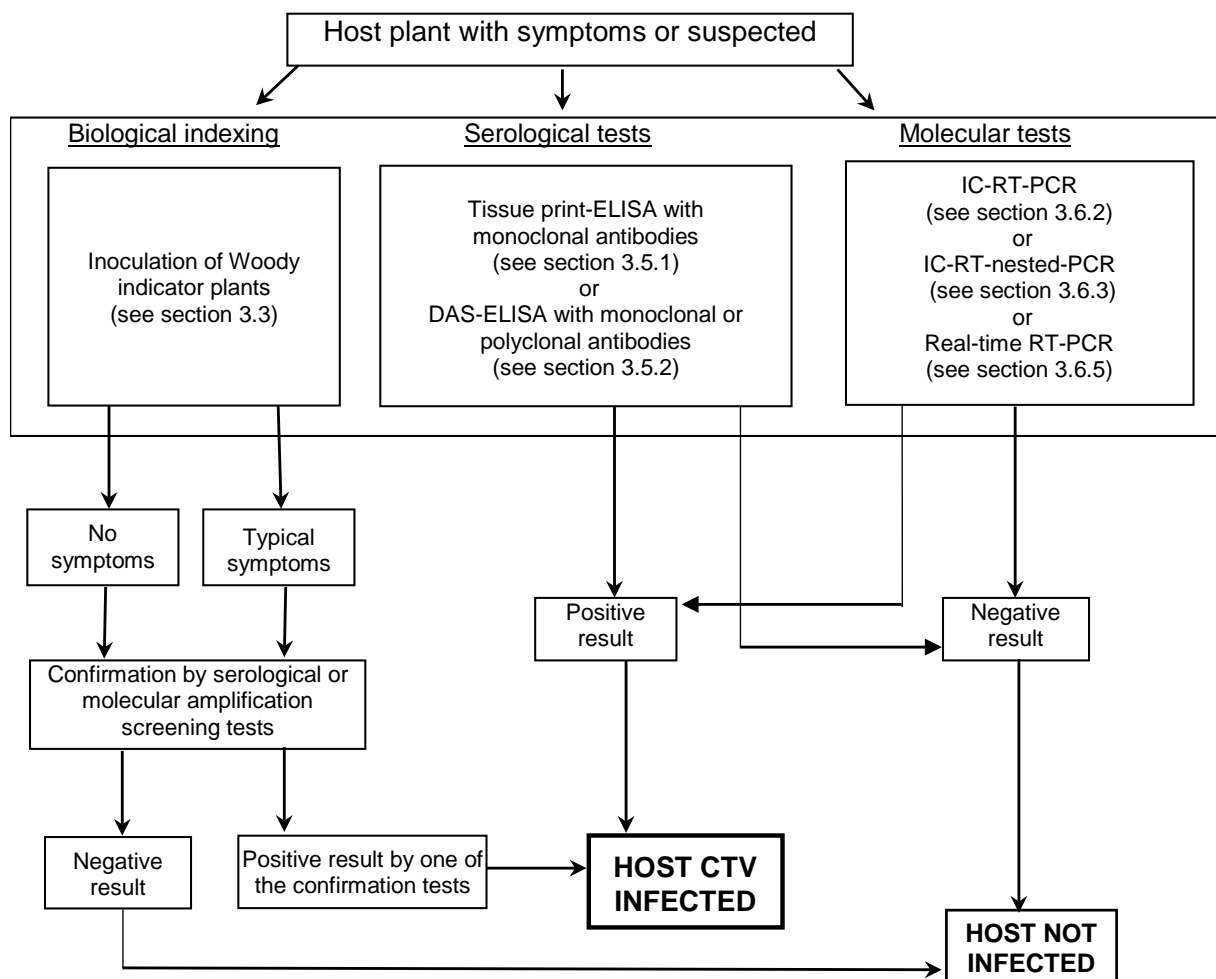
Host plant with symptoms or suspected

Biological indexing

Inoculation of Woody indicator plants (see section 3.3)

Serological tests

Tissue print-ELISA with monoclonal antibodies (see section 3.5.1) or DAS-ELISA with monoclonal or polyclonal antibodies (see section 3.5.2)

Molecular tests

IC-RT-PCR (see section 3.6.2) or IC-RT-nested-PCR (see section 3.6.3) or Real-time RT-PCR (see section 3.6.5)

No symptoms

Typical symptoms

Positive result

Negative result

Confirmation by serological or molecular amplification screening tests

Negative result

Positive result by one of the confirmation tests

HOST CTV INFECTED

HOST NOT INFECTED